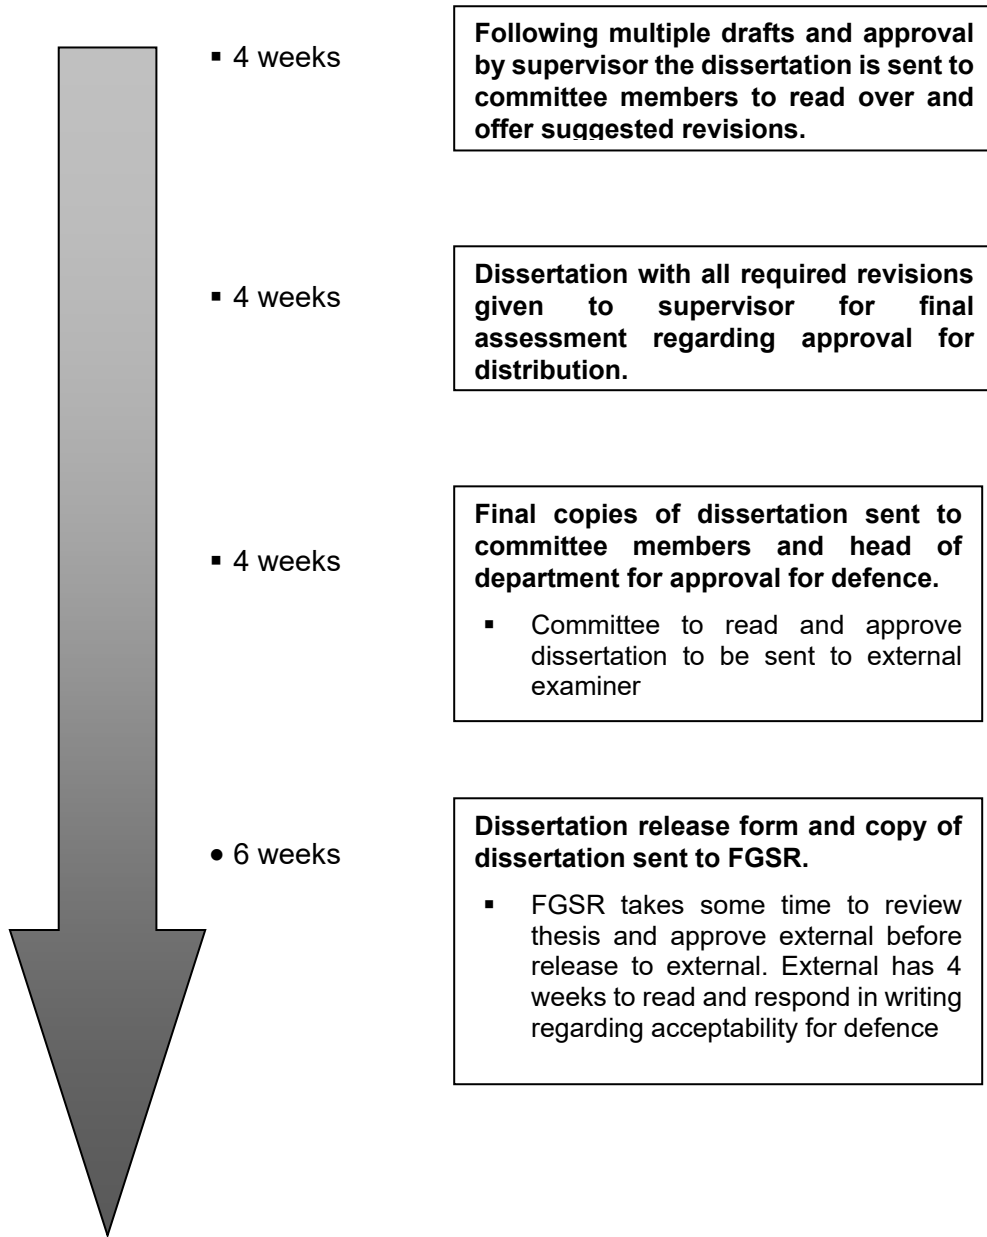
▪ 4 weeks

**Following multiple drafts and approval by supervisor the dissertation is sent to committee members to read over and offer suggested revisions.**

▪ 4 weeks

**Dissertation with all required revisions given to supervisor for final assessment regarding approval for distribution.**

▪ 4 weeks

**Final copies of dissertation sent to committee members and head of department for approval for defence.**

▪ Committee to read and approve dissertation to be sent to external examiner

• 6 weeks

**Dissertation release form and copy of dissertation sent to FGSR.**

▪ FGSR takes some time to review thesis and approve external before release to external. External has 4 weeks to read and respond in writing regarding acceptability for defence